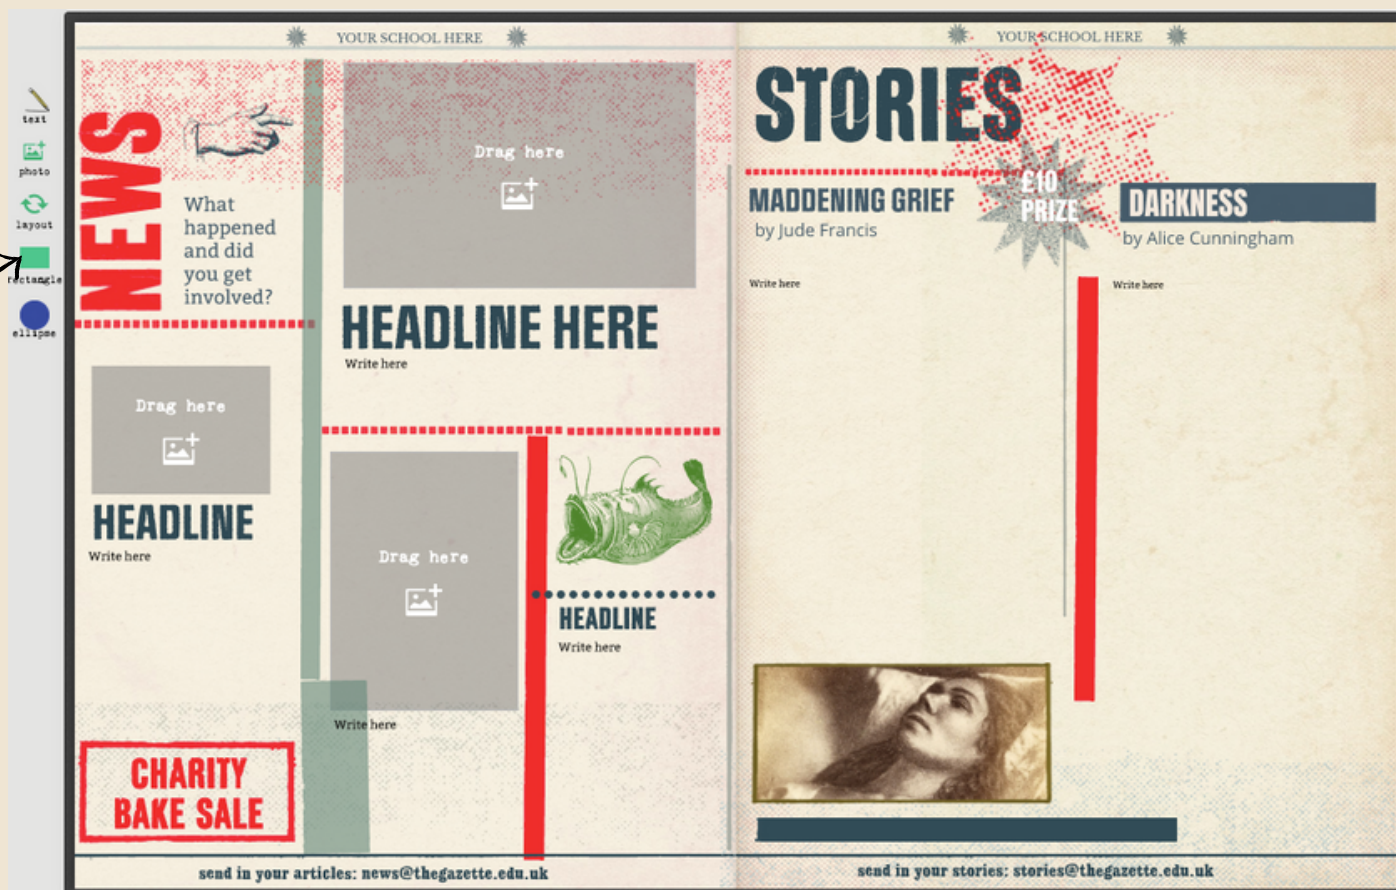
text
photo
layout
rectangle
ellipse

YOUR SCHOOL HERE

NEWS

What happened and did you get involved?

Drag here

HEADLINE HERE
Write here

Drag here

HEADLINE
Write here

Drag here

Write here

HEADLINE
Write here

CHARITY BAKE SALE

send in your articles: news@thegazette.edu.uk

YOUR SCHOOL HERE

STORIES

MADDENING GRIEF
by Jude Francis

£10 PRIZE

DARKNESS
by Alice Cunningham

Write here

Write here

send in your stories: stories@thegazette.edu.uk